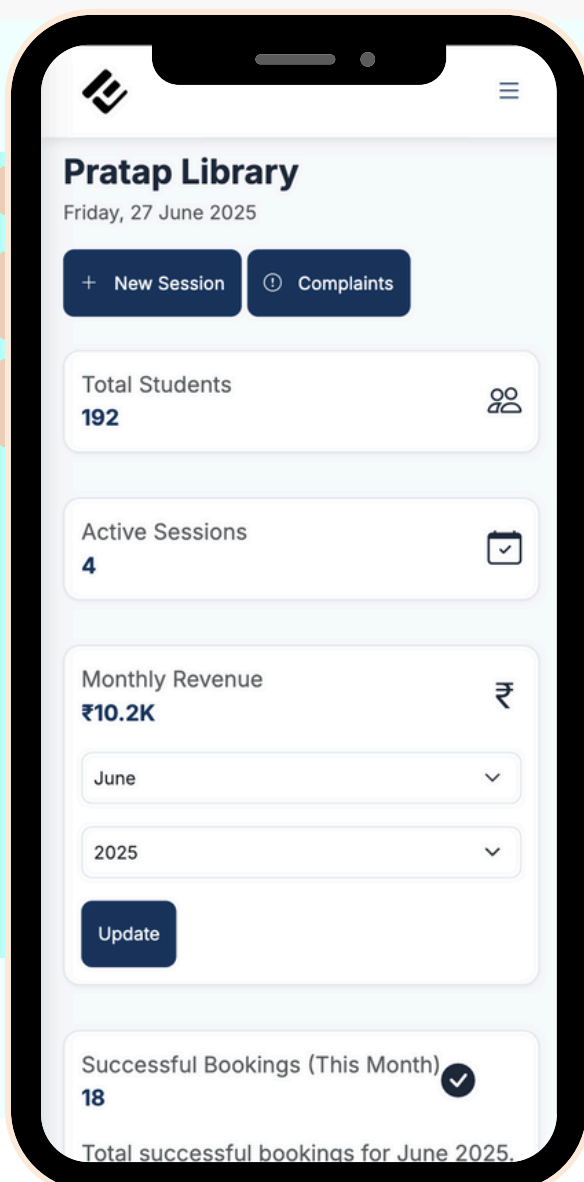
Pratap Library
Friday, 27 June 2025

+ New Session
Complaints

Total Students
192

Active Sessions
4

Monthly Revenue
₹10.2K
₹

June

2025

Update

Successful Bookings (This Month)
18

Total successful bookings for June 2025.